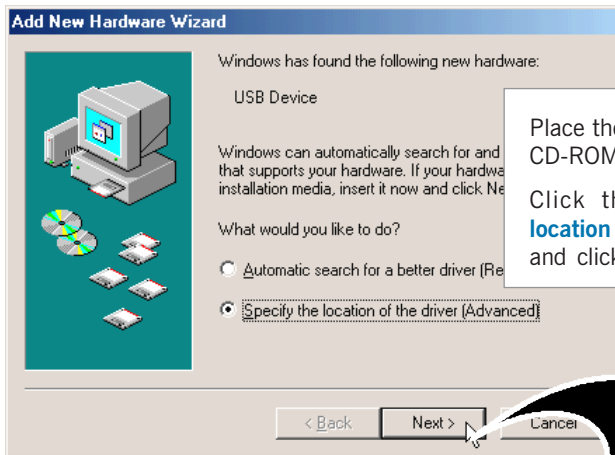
Add New Hardware Wizard

Windows has found the following new hardware:

USB Device

Windows can automatically search for and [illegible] that supports your hardware. If your hardwa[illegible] installation media, insert it now and click Ne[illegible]

What would you like to do?

Automatic search for a better driver (Re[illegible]

Specify the location of the driver (Advanced)

< Back

Next >

Cancel

Place the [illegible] CD-ROM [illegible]

Click th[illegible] location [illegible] and click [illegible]